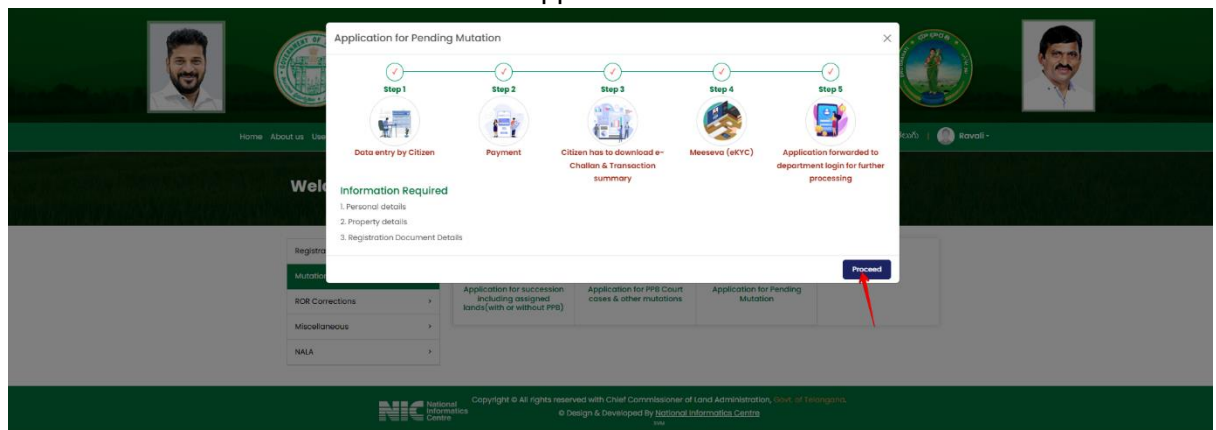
Application for Pending Mutation

×

Step 1
Data entry by Citizen

Step 2
Payment

Step 3
Citizen has to download e-Challan & Transaction summary

Step 4
Meeseva (eKYC)

Step 5
Application forwarded to department login for further processing

Information Required
1. Personal details
2. Property details
3. Registration Document Details

Proceed

Home About us Use

Ravali

Wel

Registra

Mutation

ROR Corrections

Miscellaneous

NALA

Application for succession including assigned lands(with or without PPB)

Application for PPB Court cases & other mutations

Application for Pending Mutation

National Informatics Centre

Copyright © All rights reserved with Chief Commissioner of Land Administration, Govt. of Telangana.
© Design & Developed By National Informatics Centre